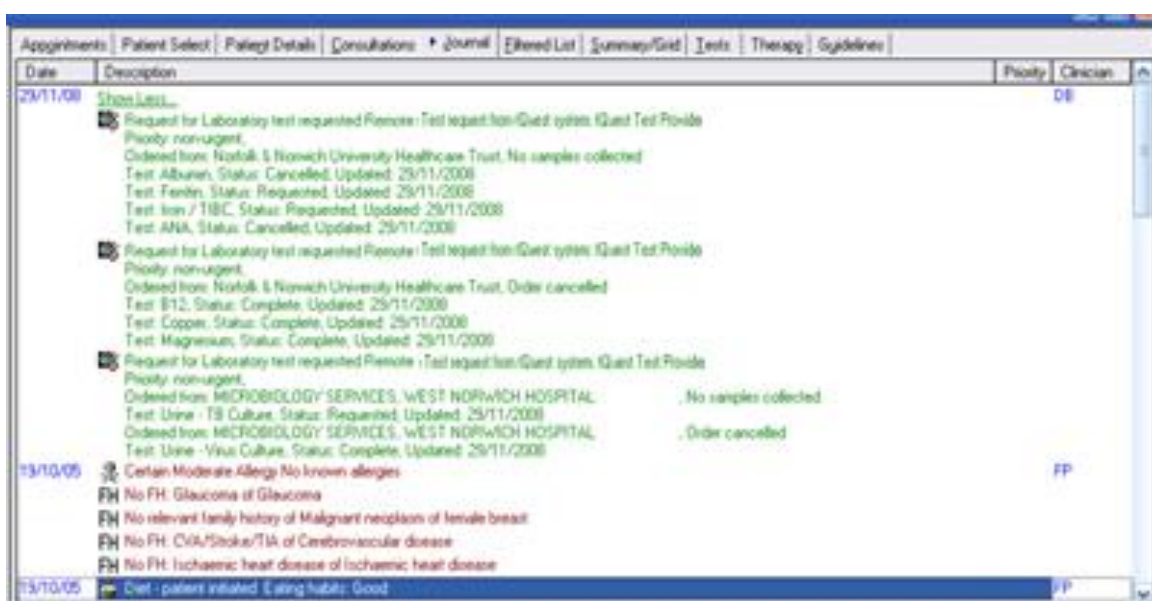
Appointments | Patient Select | Patient Details | Consultations | Journal | Filtered List | Summary/Grid | Tests | Therapy | Guidelines

| Date | Description | Priority | Clinician |
|---|---|---|---|
| 29/11/08 | Show Less... | | DB |
| | Request for Laboratory test requested Remote - Test request from iQuest system iQuest Test Provide Priority: non-urgent, Ordered from: Norfolk & Norwich University Healthcare Trust, No samples collected Test: Albumin, Status: Cancelled, Updated: 29/11/2008 Test: Ferritin, Status: Requested, Updated: 29/11/2008 Test: Iron / TIBC, Status: Requested, Updated: 29/11/2008 Test: ANA, Status: Cancelled, Updated: 29/11/2008 | | |
| | Request for Laboratory test requested Remote - Test request from iQuest system iQuest Test Provide Priority: non-urgent, Ordered from: Norfolk & Norwich University Healthcare Trust, Order cancelled Test: B12, Status: Complete, Updated: 29/11/2008 Test: Copper, Status: Complete, Updated: 29/11/2008 Test: Magnesium, Status: Complete, Updated: 29/11/2008 | | |
| | Request for Laboratory test requested Remote - Test request from iQuest system iQuest Test Provide Priority: non-urgent, Ordered from: MICROBIOLOGY SERVICES, WEST NORWICH HOSPITAL , No samples collected Test: Urine - TB Culture, Status: Requested, Updated: 29/11/2008 Ordered from: MICROBIOLOGY SERVICES, WEST NORWICH HOSPITAL , Order cancelled Test: Urine - Virus Culture, Status: Complete, Updated: 29/11/2008 | | |
| 19/10/05 | Certain Moderate Allergy No known allergies | | FP |
| | FH No FH: Glaucoma of Glaucoma | | |
| | FH No relevant family history of Malignant neoplasm of female breast | | |
| | FH No FH: CVA/Stroke/TIA of Cerebrovascular disease | | |
| | FH No FH: Ischaemic heart disease of Ischaemic heart disease | | |
| 19/10/05 | Diet - patient initiated Eating habits: Good | | FP |